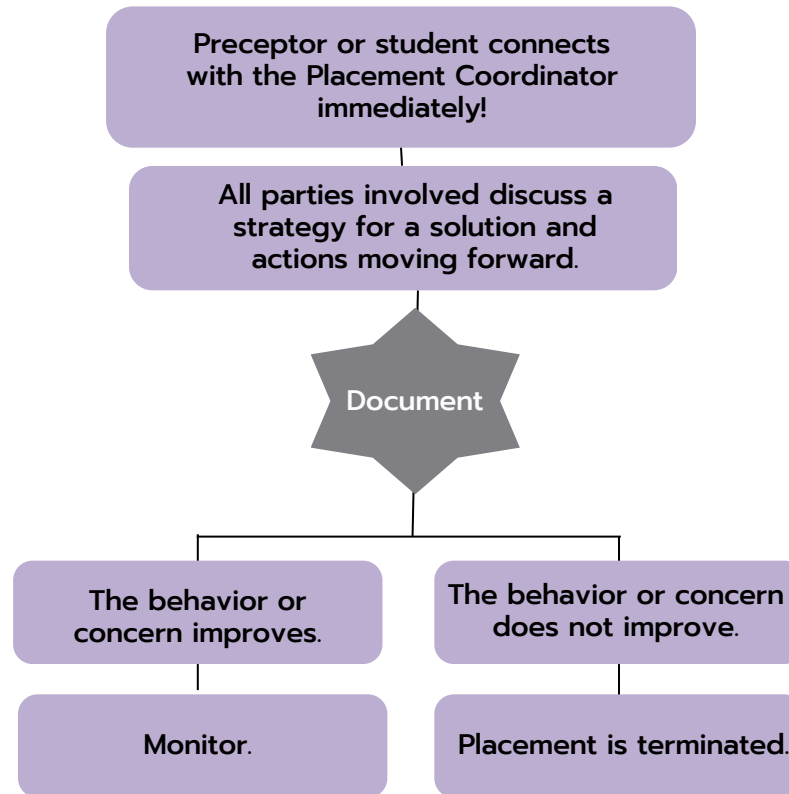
Preceptor or student connects with the Placement Coordinator immediately!

All parties involved discuss a strategy for a solution and actions moving forward.

Document

The behavior or concern improves.

Monitor.

The behavior or concern does not improve.

Placement is terminated.